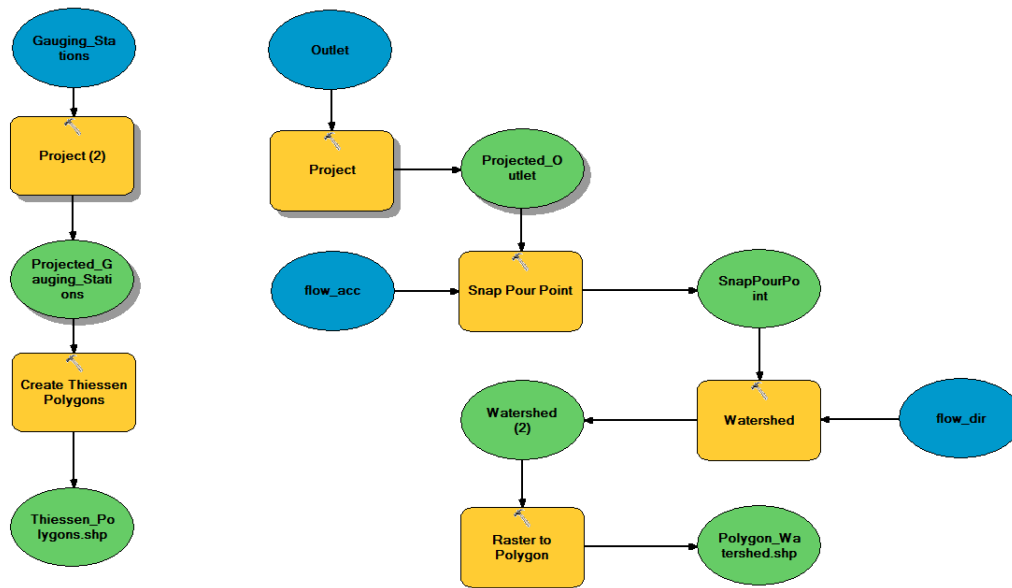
Gauging_Stations

Project (2)

Projected_Gauging_Stations

Create Thiessen Polygons

Thiessen_Polygons.shp

Outlet

Project

Projected_Outlet

flow_acc

Snap Pour Point

SnapPourPoint

Watershed

flow_dir

Watershed (2)

Raster to Polygon

Polygon_Watershed.shp